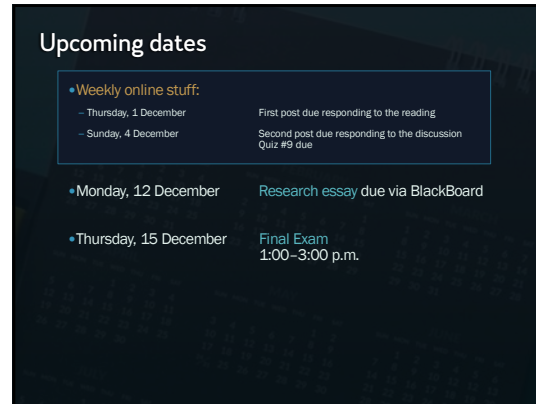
Upcoming dates

•Weekly online stuff:

– Thursday, 1 December First post due responding to the reading

– Sunday, 4 December Second post due responding to the discussion
Quiz #9 due

•Monday, 12 December Research essay due via BlackBoard

•Thursday, 15 December Final Exam
1:00–3:00 p.m.